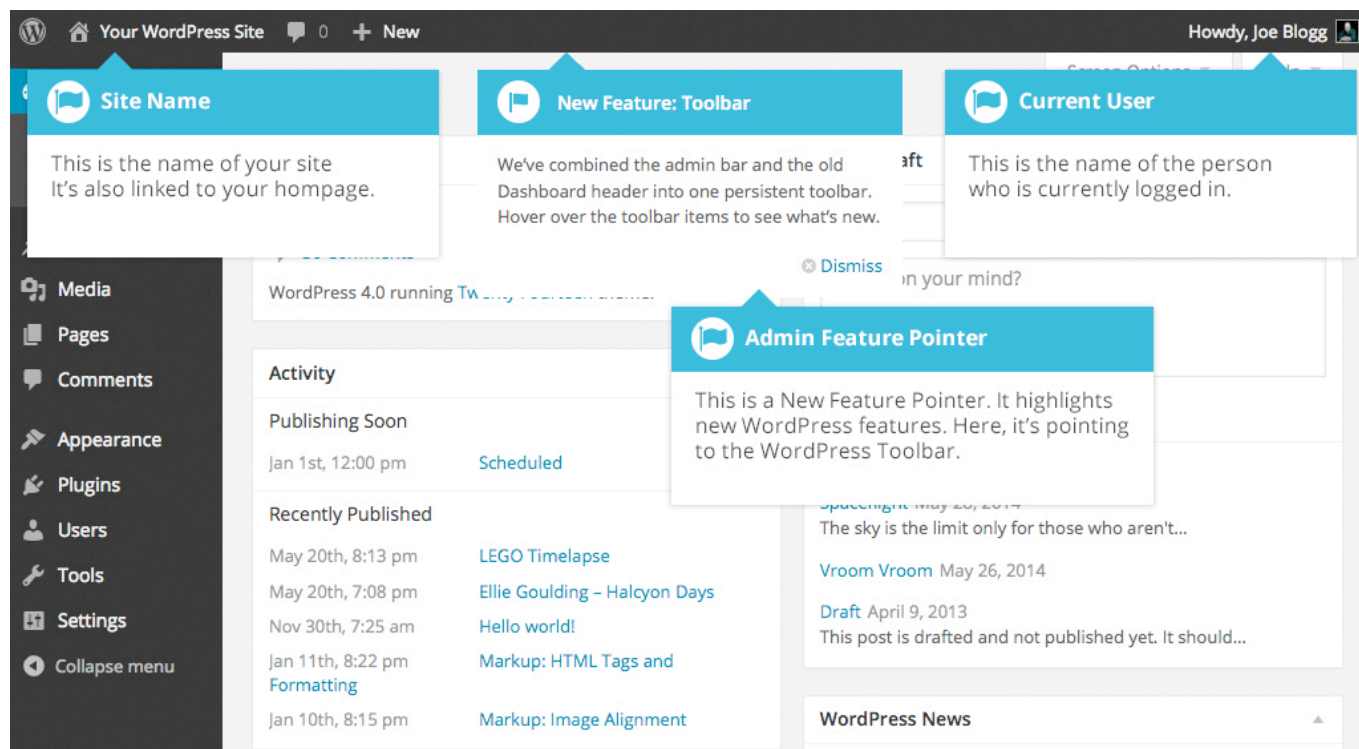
Your WordPress Site 0 New Howdy, Joe Blogg

Site Name

This is the name of your site
It's also linked to your hompage.

New Feature: Toolbar

We've combined the admin bar and the old Dashboard header into one persistent toolbar. Hover over the toolbar items to see what's new.

Dismiss

Current User

This is the name of the person who is currently logged in.

Admin Feature Pointer

This is a New Feature Pointer. It highlights new WordPress features. Here, it's pointing to the WordPress Toolbar.

aft

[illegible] on your mind?

WordPress 4.0 running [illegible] theme.

Media
Pages
Comments
Appearance
Plugins
Users
Tools
Settings
Collapse menu

Activity

Publishing Soon

Jan 1st, 12:00 pm Scheduled

Recently Published

May 20th, 8:13 pm LEGO Timelapse
May 20th, 7:08 pm Ellie Goulding – Halcyon Days
Nov 30th, 7:25 am Hello world!
Jan 11th, 8:22 pm Markup: HTML Tags and Formatting
Jan 10th, 8:15 pm Markup: Image Alignment

The sky is the limit only for those who aren't...
Vroom Vroom May 26, 2014
Draft April 9, 2013
This post is drafted and not published yet. It should...

WordPress News